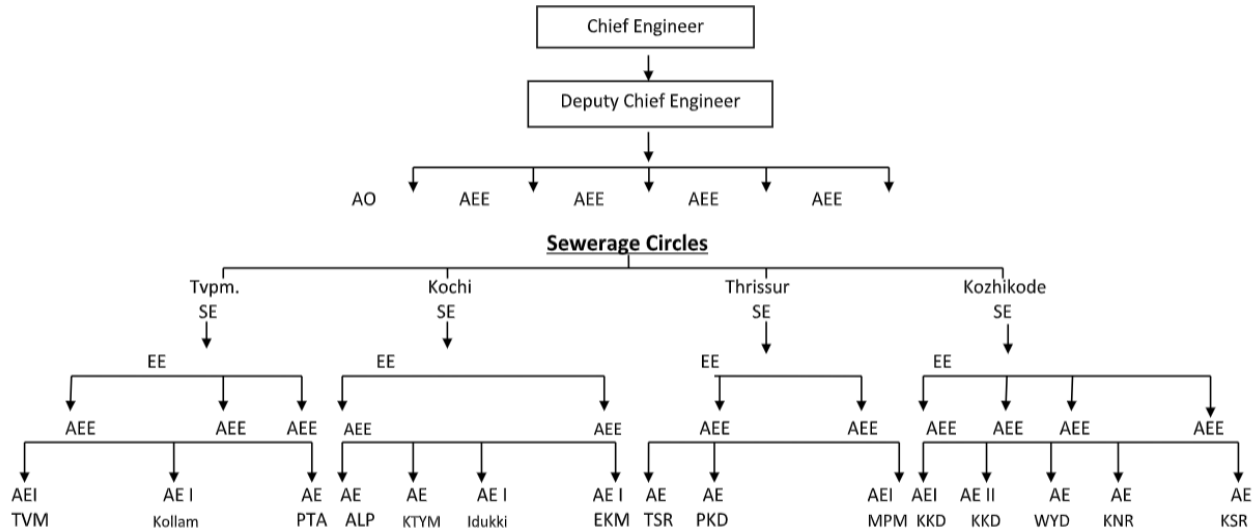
Chief Engineer

Deputy Chief Engineer

AO AEE AEE AEE AEE

Sewerage Circles

Tvpm. SE

EE

AEE AEE AEE

AEI TVM
AE I Kollam
AE PTA

Kochi SE

EE

AEE AEE

AE ALP
AE KTYM
AE I Idukki
AE I EKM

Thrissur SE

EE

AEE AEE

AE TSR
AE PKD
AEI MPM

Kozhikode SE

EE

AEE AEE AEE AEE

AEI KKD
AE II KKD
AE WYD
AE KNR
AE KSR